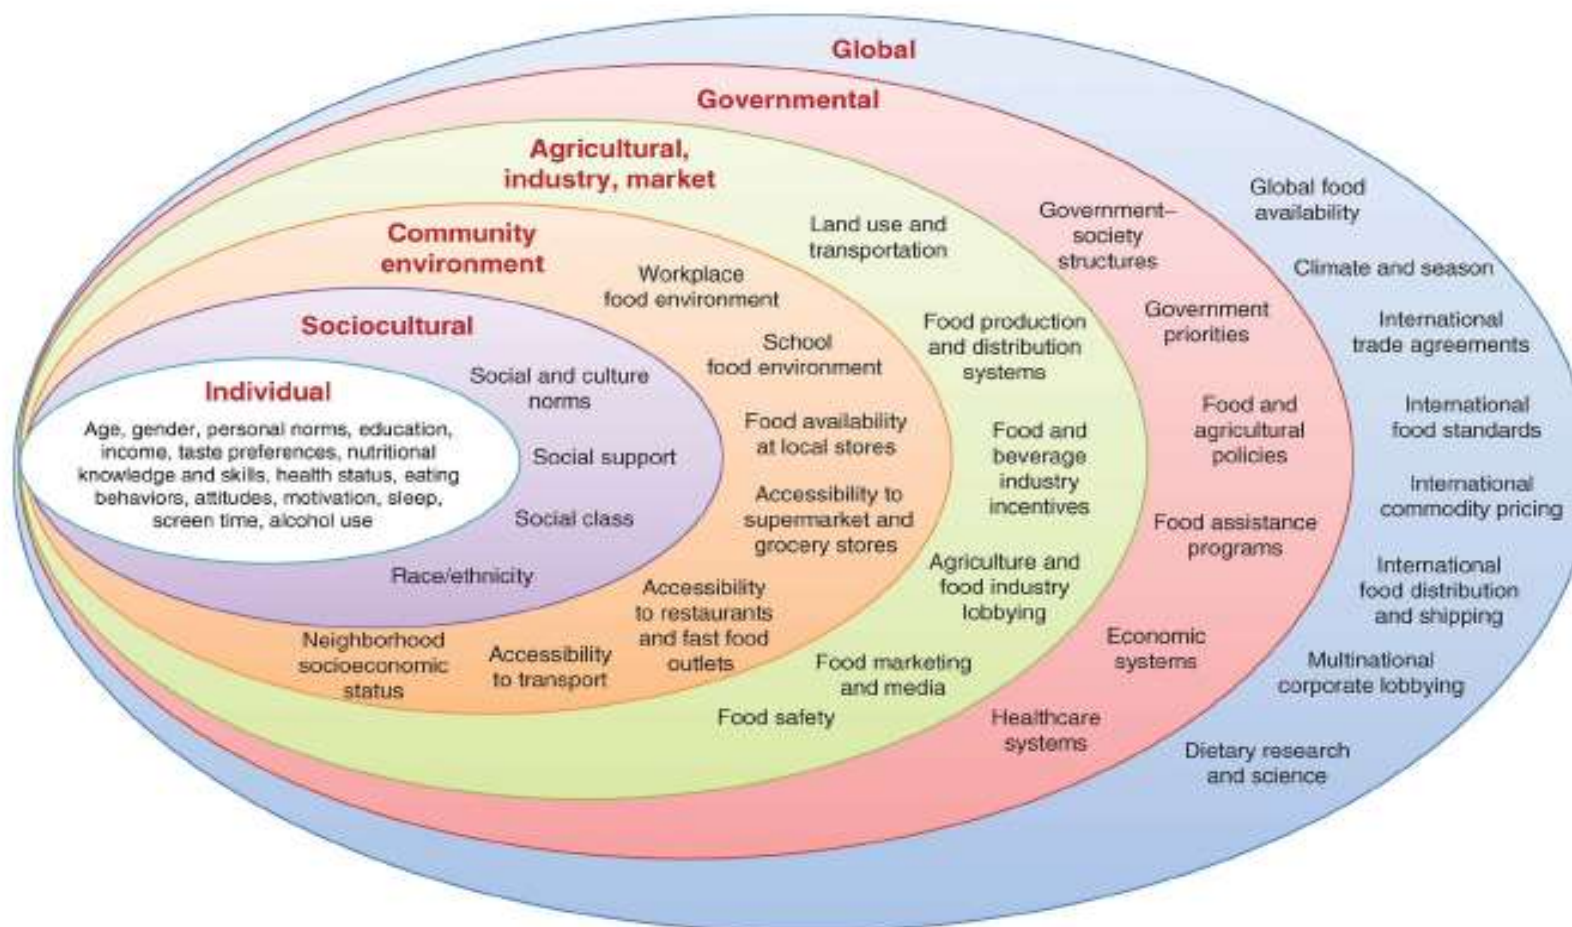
Global

Governmental

Agricultural, industry, market

Community environment

Sociocultural

Individual

Age, gender, personal norms, education, income, taste preferences, nutritional knowledge and skills, health status, eating behaviors, attitudes, motivation, sleep, screen time, alcohol use

Social and culture norms

Social support

Social class

Race/ethnicity

Workplace food environment

School food environment

Food availability at local stores

Accessibility to supermarket and grocery stores

Accessibility to restaurants and fast food outlets

Neighborhood socioeconomic status

Accessibility to transport

Land use and transportation

Food production and distribution systems

Food and beverage industry incentives

Agriculture and food industry lobbying

Food marketing and media

Food safety

Government–society structures

Government priorities

Food and agricultural policies

Food assistance programs

Economic systems

Healthcare systems

Global food availability

Climate and season

International trade agreements

International food standards

International commodity pricing

International food distribution and shipping

Multinational corporate lobbying

Dietary research and science